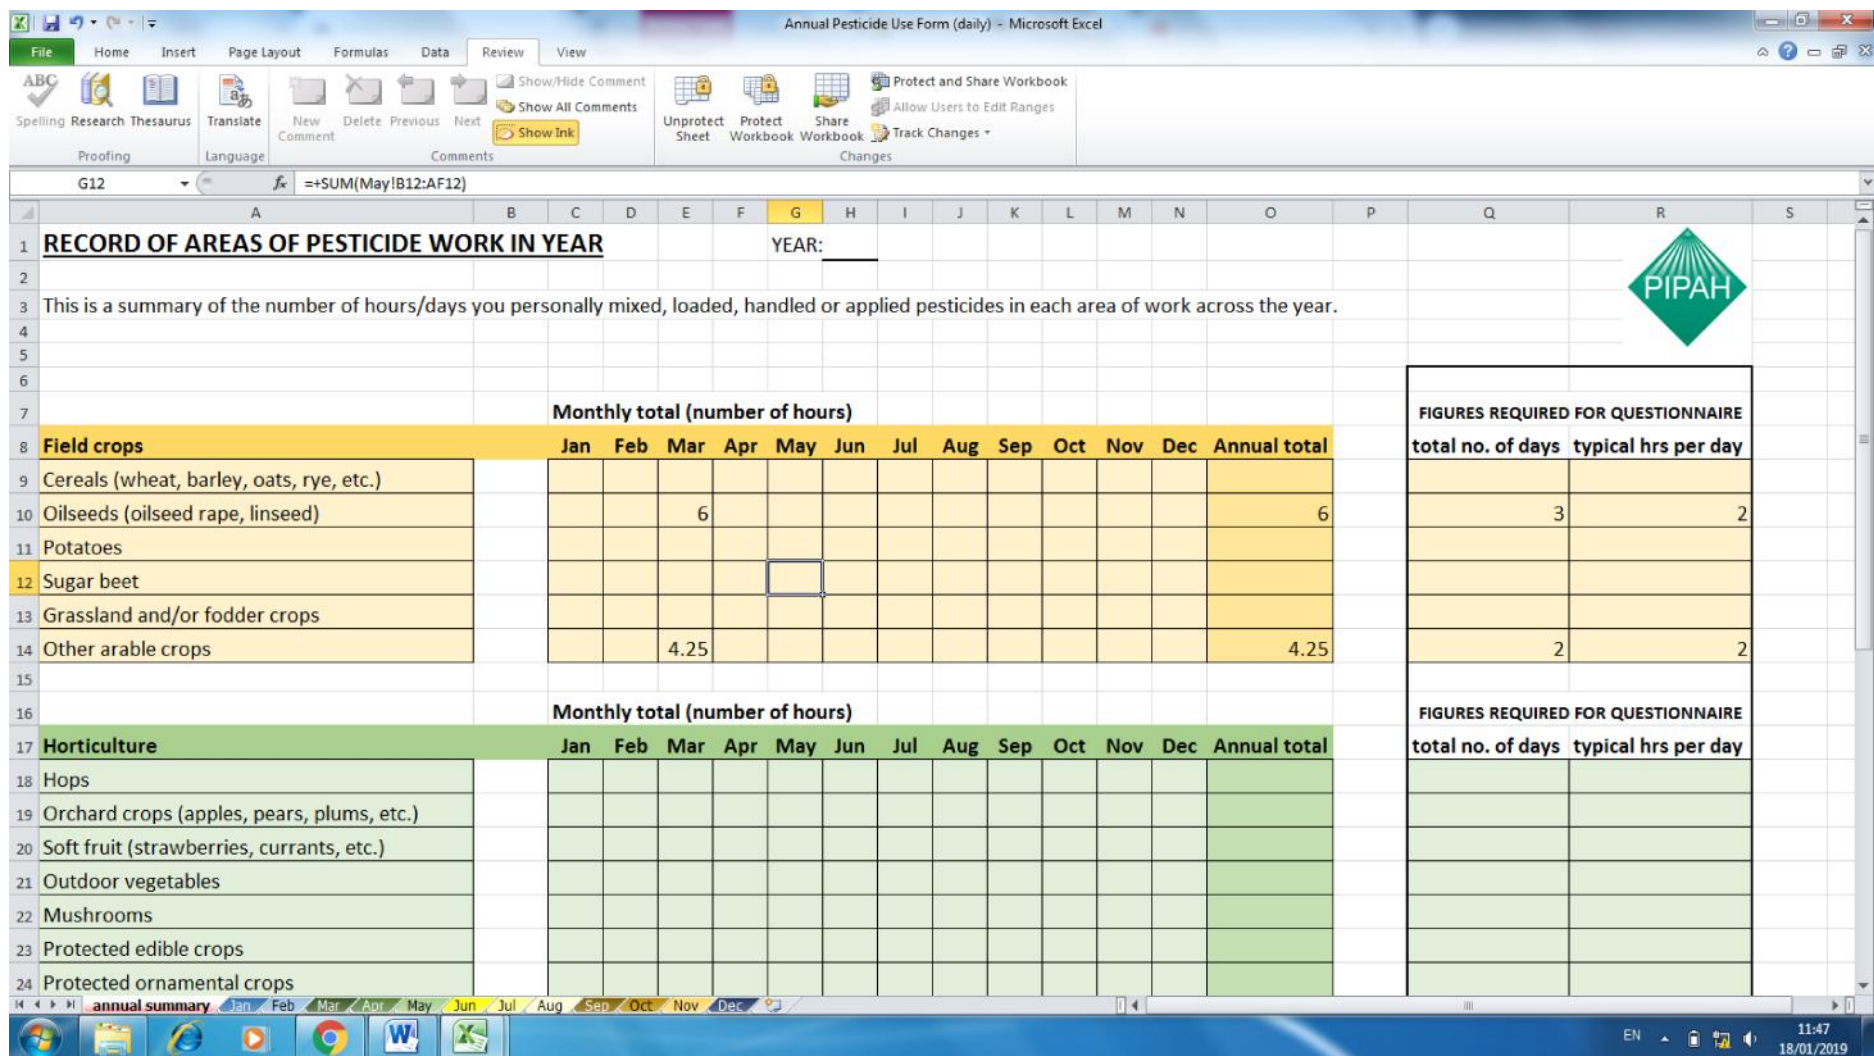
Annual Pesticide Use Form (daily) - Microsoft Excel

File Home Insert Page Layout Formulas Data Review View

Spelling Research Thesaurus Translate New Comment Delete Previous Next Show/Hide Comment Show All Comments Show Ink Unprotect Sheet Protect Workbook Share Workbook Protect and Share Workbook Allow Users to Edit Ranges Track Changes

Proofing Language Comments Changes

G12 =+SUM(May!B12:AF12)

| | A | B | C | D | E | F | G | H | I | J | K | L | M | N | O | P | Q | R |
|---|---|---|---|---|---|---|---|---|---|---|---|---|---|---|---|---|---|---|
| 1 | RECORD OF AREAS OF PESTICIDE WORK IN YEAR | | | | | YEAR: | | | | | | | | | | | | |
| 3 | This is a summary of the number of hours/days you personally mixed, loaded, handled or applied pesticides in each area of work across the year. | | | | | | | | | | | | | | | | | PIPAH |
| 7 | | | Monthly total (number of hours) | | | | | | | | | | | | | | FIGURES REQUIRED FOR QUESTIONNAIRE | |
| 8 | Field crops | | Jan | Feb | Mar | Apr | May | Jun | Jul | Aug | Sep | Oct | Nov | Dec | Annual total | | total no. of days | typical hrs per day |
| 9 | Cereals (wheat, barley, oats, rye, etc.) | | | | | | | | | | | | | | | | | |
| 10 | Oilseeds (oilseed rape, linseed) | | | | 6 | | | | | | | | | | 6 | | 3 | 2 |
| 11 | Potatoes | | | | | | | | | | | | | | | | | |
| 12 | Sugar beet | | | | | | | | | | | | | | | | | |
| 13 | Grassland and/or fodder crops | | | | | | | | | | | | | | | | | |
| 14 | Other arable crops | | | | 4.25 | | | | | | | | | | 4.25 | | 2 | 2 |
| 16 | | | Monthly total (number of hours) | | | | | | | | | | | | | | FIGURES REQUIRED FOR QUESTIONNAIRE | |
| 17 | Horticulture | | Jan | Feb | Mar | Apr | May | Jun | Jul | Aug | Sep | Oct | Nov | Dec | Annual total | | total no. of days | typical hrs per day |
| 18 | Hops | | | | | | | | | | | | | | | | | |
| 19 | Orchard crops (apples, pears, plums, etc.) | | | | | | | | | | | | | | | | | |
| 20 | Soft fruit (strawberries, currants, etc.) | | | | | | | | | | | | | | | | | |
| 21 | Outdoor vegetables | | | | | | | | | | | | | | | | | |
| 22 | Mushrooms | | | | | | | | | | | | | | | | | |
| 23 | Protected edible crops | | | | | | | | | | | | | | | | | |
| 24 | Protected ornamental crops | | | | | | | | | | | | | | | | | |

annual summary Jan Feb Mar Apr May Jun Jul Aug Sep Oct Nov Dec

EN 11:47 18/01/2019